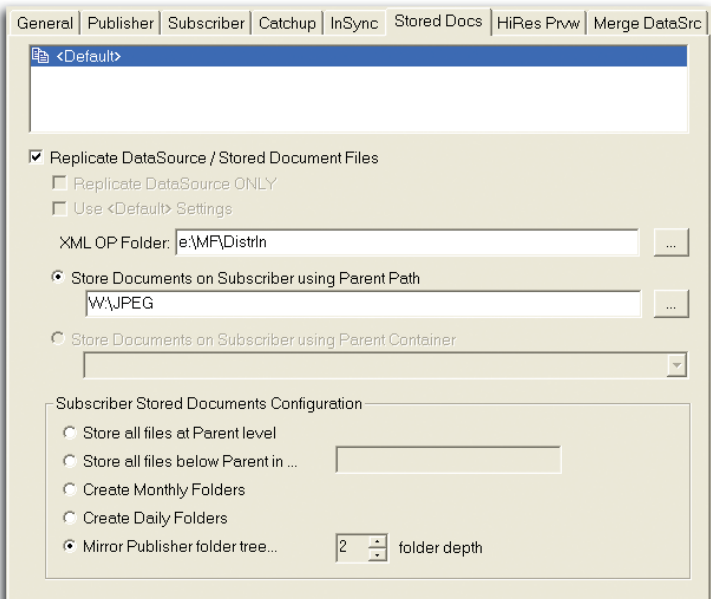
General | Publisher | Subscriber | Catchup | InSync | Stored Docs | HiRes Prvw | Merge DataSrc

<Default>

Replicate DataSource / Stored Document Files

Replicate DataSource ONLY

Use <Default> Settings

XML OP Folder: e:\MF\DistrIn ...

Store Documents on Subscriber using Parent Path

W:\JPEG ...

Store Documents on Subscriber using Parent Container

Subscriber Stored Documents Configuration

Store all files at Parent level

Store all files below Parent in ...

Create Monthly Folders

Create Daily Folders

Mirror Publisher folder tree... 2 folder depth